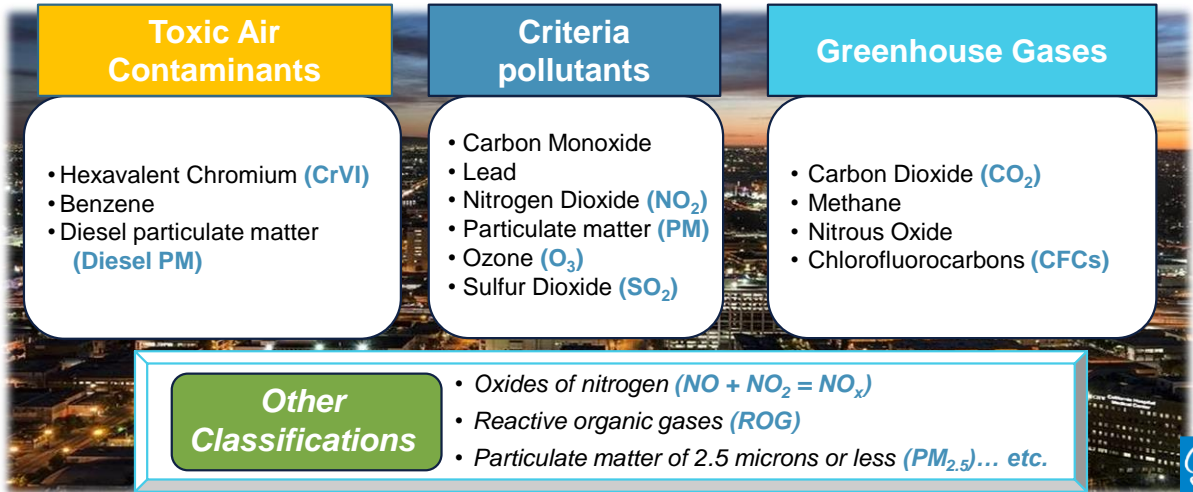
Toxic Air Contaminants

- Hexavalent Chromium (CrVI)
- Benzene
- Diesel particulate matter (Diesel PM)

Criteria pollutants

- Carbon Monoxide
- Lead
- Nitrogen Dioxide ($NO_2$)
- Particulate matter (PM)
- Ozone ($O_3$)
- Sulfur Dioxide ($SO_2$)

Greenhouse Gases

- Carbon Dioxide ($CO_2$)
- Methane
- Nitrous Oxide
- Chlorofluorocarbons (CFCs)

Other Classifications

- Oxides of nitrogen ($NO + NO_2 = NO_x$)
- Reactive organic gases (ROG)
- Particulate matter of 2.5 microns or less ($PM_{2.5}$)… etc.